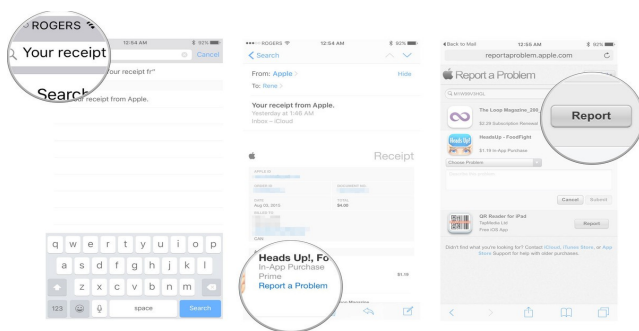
ROGERS
12:54 AM
92%
Your receipt
Cancel
Your receipt fr
Search
Your receipt from Apple.

q w e r t y u i o p
a s d f g h j k l
z x c v b n m
123
space
Search

ROGERS
12:54 AM
90%
Search
From: Apple
Hide
To: Rene
Your receipt from Apple.
Yesterday at 1:46 AM
Inbox – iCloud
Receipt
APPLE ID
ORDER ID
DOCUMENT NO.
DATE
Aug 05, 2015
TOTAL
$4.00
BILLED TO
CAN
Heads Up!, Fo
In-App Purchase
Prime
Report a Problem
$1.19

Back to Mail
12:55 AM
92%
reportaproblem.apple.com
Report a Problem
The Loop Magazine_299
$2.29 Subscription Renewal
HeadsUp – FoodFight
$1.19 In-App Purchase
Choose Problem
Report
Cancel
Submit
QR Reader for iPad
TapMedia Ltd
Free iOS App
Report
Didn't find what you're looking for? Contact iCloud, iTunes Store, or App Store Support for help with older purchases.